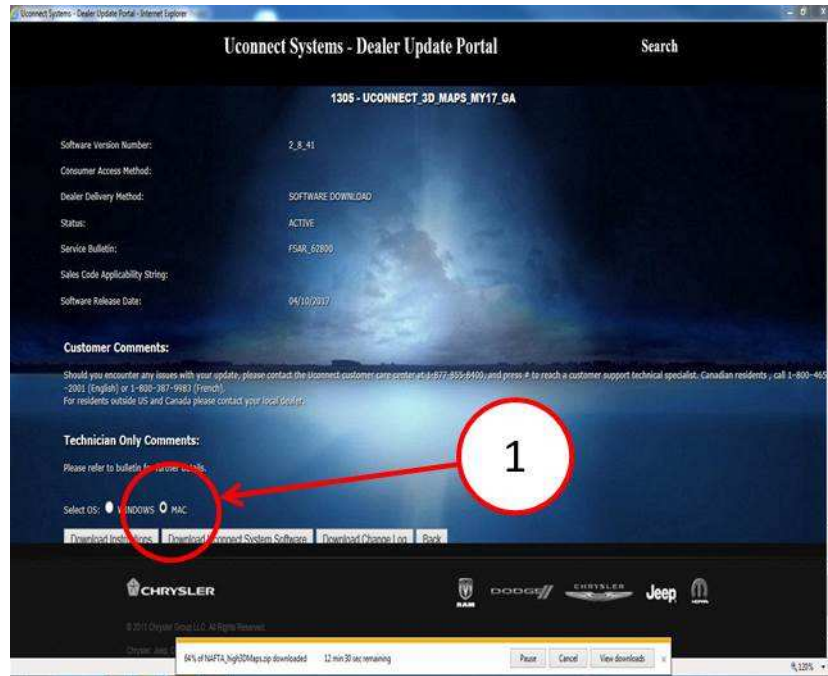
Uconnect Systems - Dealer Update Portal - Internet Explorer

Uconnect Systems - Dealer Update Portal

Search

1305 - UCONNECT_3D_MAPS_MY17_GA

Software Version Number: 2_8_41

Consumer Access Method:

Dealer Delivery Method: SOFTWARE DOWNLOAD

Status: ACTIVE

Service Bulletin: FSAR_62800

Sales Code Applicability String:

Software Release Date: 04/10/2017

Customer Comments:

Should you encounter any issues with your update, please contact the Uconnect customer care center at 1-877-855-8400, and press # to reach a customer support technical specialist. Canadian residents , call 1-800-465-2001 (English) or 1-800-387-9983 (French).
For residents outside US and Canada please contact your local dealer.

Technician Only Comments:

Please refer to bulletin for further details.

1

Select OS: WINDOWS MAC

Download Instructions Download Uconnect System Software Download Change Log Back

CHRYSLER

RAM DODGE CHRYSLER Jeep MOPAR

© 2015 Chrysler Group LLC. All Rights Reserved.

Chrysler, Jeep, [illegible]

64% of NAFTA_high3DMaps.zip downloaded 12 min 30 sec remaining Pause Cancel View downloads ×

120%